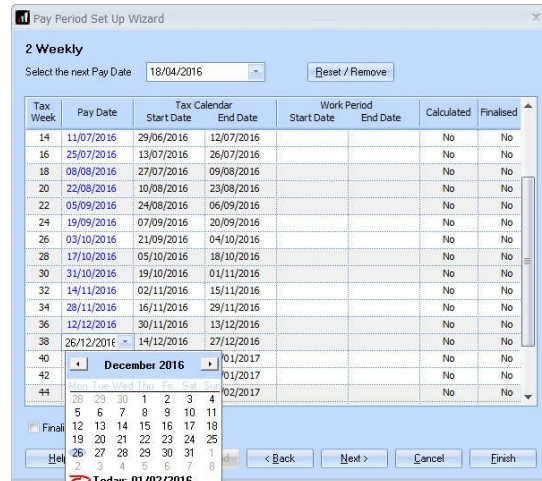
Pay Period Set Up Wizard

2 Weekly

Select the next Pay Date 18/04/2016

Reset / Remove

| Tax Week | Pay Date | Tax Calendar Start Date | Tax Calendar End Date | Work Period Start Date | Work Period End Date | Calculated | Finalised |
|---|---|---|---|---|---|---|---|
| 14 | 11/07/2016 | 29/06/2016 | 12/07/2016 | | | No | No |
| 16 | 25/07/2016 | 13/07/2016 | 26/07/2016 | | | No | No |
| 18 | 08/08/2016 | 27/07/2016 | 09/08/2016 | | | No | No |
| 20 | 22/08/2016 | 10/08/2016 | 23/08/2016 | | | No | No |
| 22 | 05/09/2016 | 24/08/2016 | 06/09/2016 | | | No | No |
| 24 | 19/09/2016 | 07/09/2016 | 20/09/2016 | | | No | No |
| 26 | 03/10/2016 | 21/09/2016 | 04/10/2016 | | | No | No |
| 28 | 17/10/2016 | 05/10/2016 | 18/10/2016 | | | No | No |
| 30 | 31/10/2016 | 19/10/2016 | 01/11/2016 | | | No | No |
| 32 | 14/11/2016 | 02/11/2016 | 15/11/2016 | | | No | No |
| 34 | 28/11/2016 | 16/11/2016 | 29/11/2016 | | | No | No |
| 36 | 12/12/2016 | 30/11/2016 | 13/12/2016 | | | No | No |
| 38 | 26/12/2016 | 14/12/2016 | 27/12/2016 | | | No | No |
| 40 | | | /01/2017 | | | No | No |
| 42 | | | /01/2017 | | | No | No |
| 44 | | | /02/2017 | | | No | No |

December 2016

| Mon | Tue | Wed | Thu | Fri | Sat | Sun |
|---|---|---|---|---|---|---|
| 28 | 29 | 30 | 1 | 2 | 3 | 4 |
| 5 | 6 | 7 | 8 | 9 | 10 | 11 |
| 12 | 13 | 14 | 15 | 16 | 17 | 18 |
| 19 | 20 | 21 | 22 | 23 | 24 | 25 |
| 26 | 27 | 28 | 29 | 30 | 31 | 1 |
| 2 | 3 | 4 | 5 | 6 | 7 | 8 |

Today: 01/03/2016

Finali

Hel

< Back

Next >

Cancel

Finish